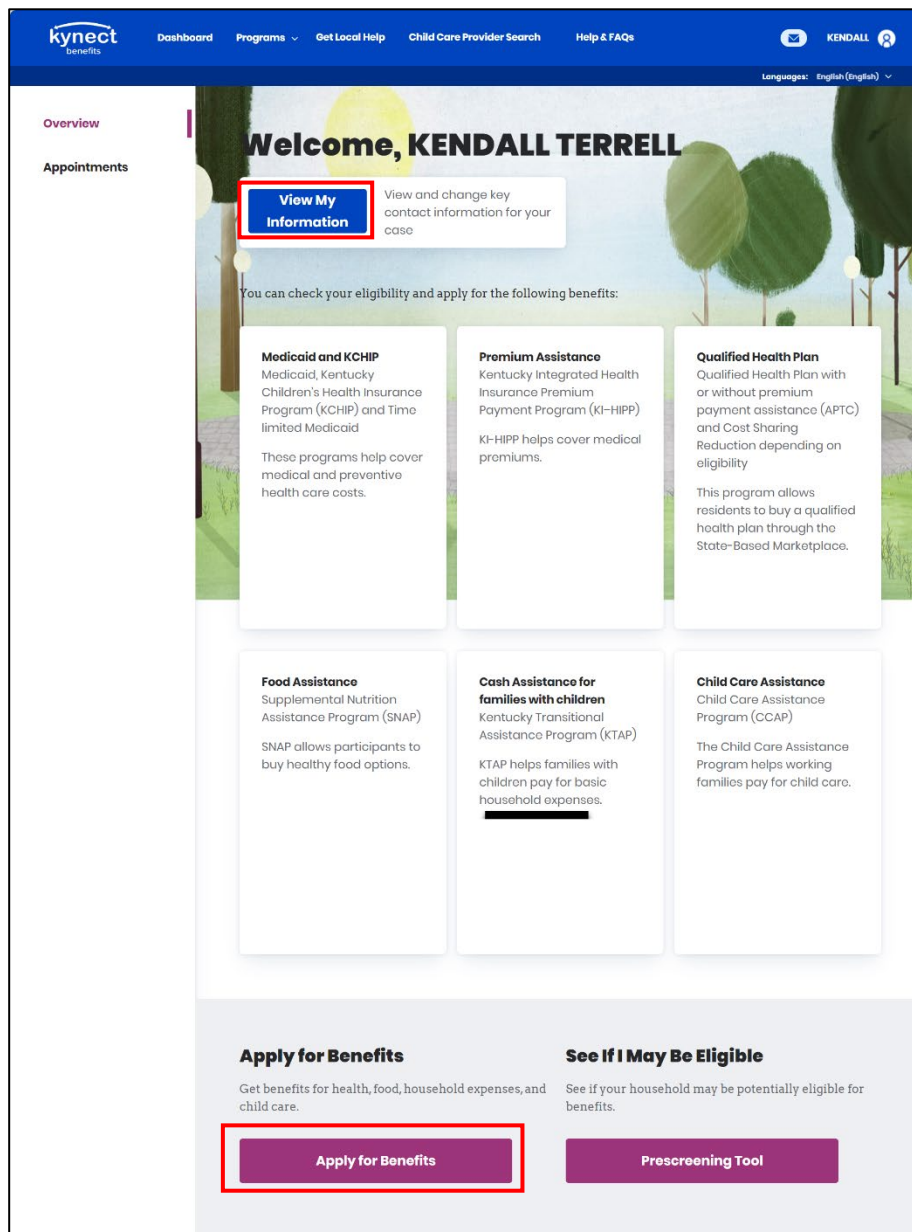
kynect benefits

Dashboard Programs Get Local Help Child Care Provider Search Help & FAQs KENDALL

Languages: English (English)

Overview

Appointments

Welcome, KENDALL TERRELL

View My Information

View and change key contact information for your case

You can check your eligibility and apply for the following benefits:

Medicaid and KCHIP
Medicaid, Kentucky Children's Health Insurance Program (KCHIP) and Time limited Medicaid

These programs help cover medical and preventive health care costs.

Premium Assistance
Kentucky Integrated Health Insurance Premium Payment Program (KI-HIPP)

KI-HIPP helps cover medical premiums.

Qualified Health Plan
Qualified Health Plan with or without premium payment assistance (APTC) and Cost Sharing Reduction depending on eligibility

This program allows residents to buy a qualified health plan through the State-Based Marketplace.

Food Assistance
Supplemental Nutrition Assistance Program (SNAP)

SNAP allows participants to buy healthy food options.

Cash Assistance for families with children
Kentucky Transitional Assistance Program (KTAP)

KTAP helps families with children pay for basic household expenses.

Child Care Assistance
Child Care Assistance Program (CCAP)

The Child Care Assistance Program helps working families pay for child care.

Apply for Benefits

Get benefits for health, food, household expenses, and child care.

Apply for Benefits

See If I May Be Eligible

See if your household may be potentially eligible for benefits.

Prescreening Tool